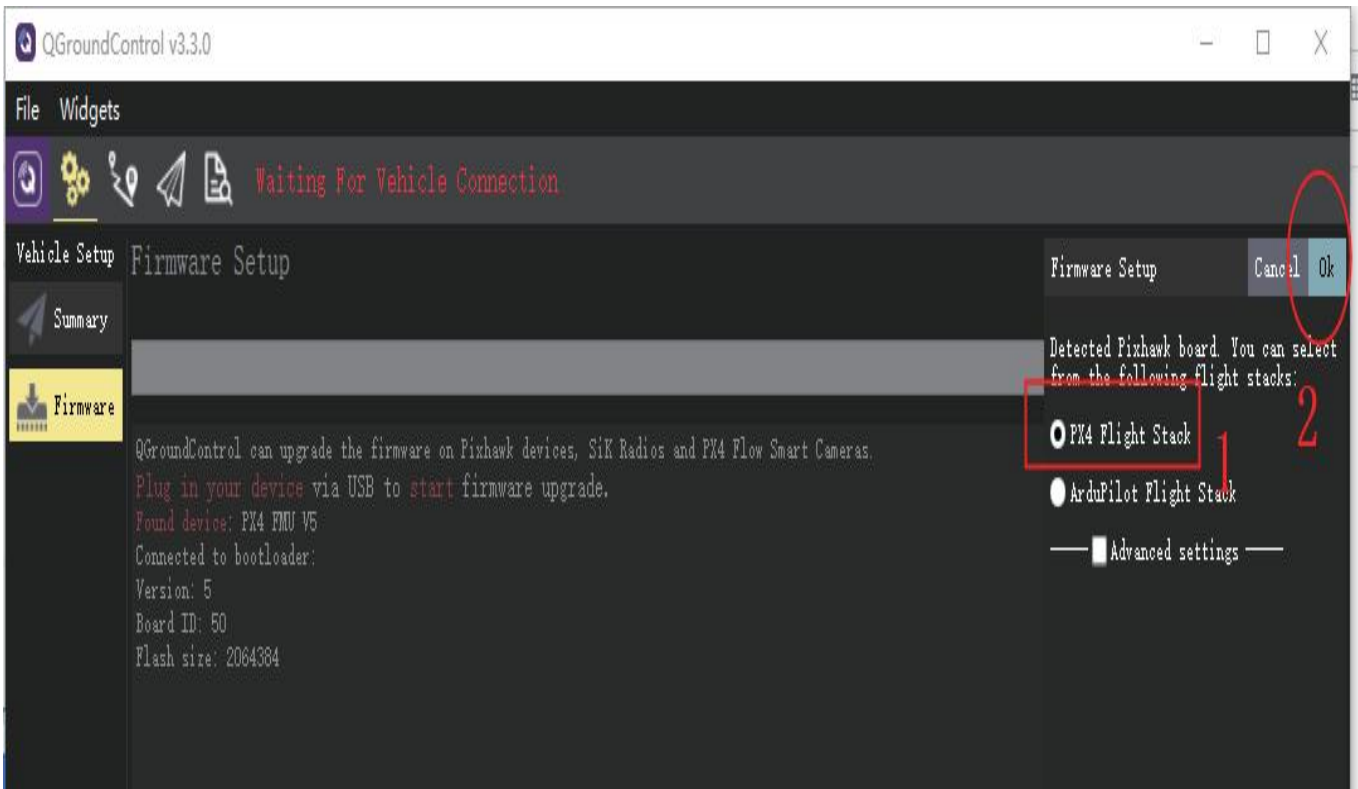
QGroundControl v3.3.0

File Widgets

Waiting For Vehicle Connection

Vehicle Setup

Summary

Firmware

Firmware Setup

QGroundControl can upgrade the firmware on Pixhawk devices, SiK Radios and PX4 Flow Smart Cameras.

Plug in your device via USB to start firmware upgrade.

Found device: PX4 FMU V5

Connected to bootloader:

Version: 5

Board ID: 50

Flash size: 2064384

Firmware Setup

Cancel

Ok

Detected Pixhawk board. You can select from the following flight stacks:

PX4 Flight Stack

1

2

ArduPilot Flight Stack

Advanced settings